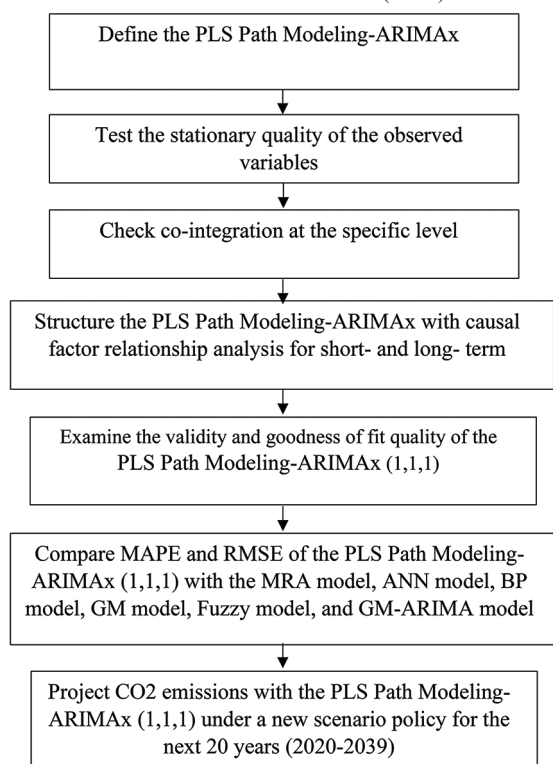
Define the PLS Path Modeling-ARIMAx

Test the stationary quality of the observed variables

Check co-integration at the specific level

Structure the PLS Path Modeling-ARIMAx with causal factor relationship analysis for short- and long- term

Examine the validity and goodness of fit quality of the PLS Path Modeling-ARIMAx (1,1,1)

Compare MAPE and RMSE of the PLS Path Modeling-ARIMAx (1,1,1) with the MRA model, ANN model, BP model, GM model, Fuzzy model, and GM-ARIMA model

Project CO2 emissions with the PLS Path Modeling-ARIMAx (1,1,1) under a new scenario policy for the next 20 years (2020-2039)